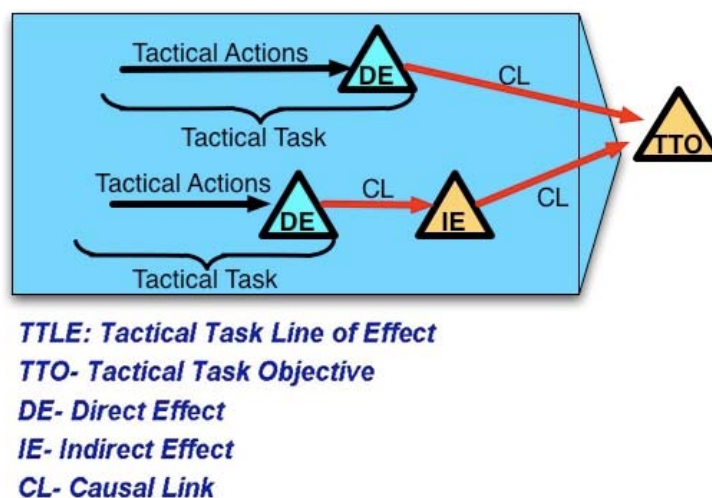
Tactical Actions
DE
CL
Tactical Task
TTO
Tactical Actions
CL
CL
DE
IE
Tactical Task

TTLE: Tactical Task Line of Effect
TTO- Tactical Task Objective
DE- Direct Effect
IE- Indirect Effect
CL- Causal Link